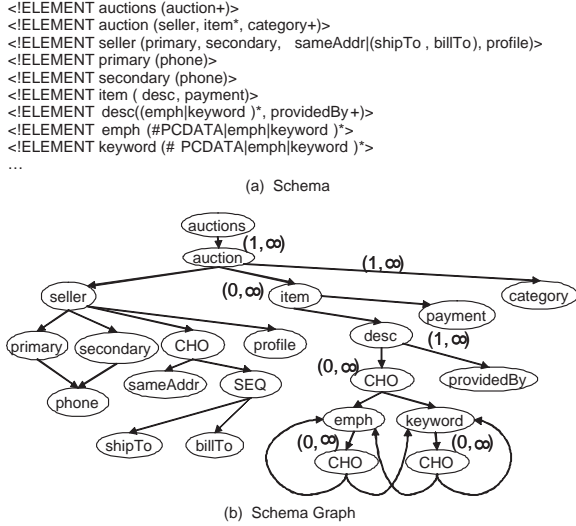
<!ELEMENT auctions (auction+)>
<!ELEMENT auction (seller, item*, category+)>
<!ELEMENT seller (primary, secondary, sameAddr|(shipTo , billTo), profile)>
<!ELEMENT primary (phone)>
<!ELEMENT secondary (phone)>
<!ELEMENT item ( desc, payment)>
<!ELEMENT desc((emph|keyword )*, providedBy+)>
<!ELEMENT emph (#PCDATA|emph|keyword )*>
<!ELEMENT keyword (# PCDATA|emph|keyword )*>
…

(a) Schema

auctions
$(1, \infty)$
auction
$(1, \infty)$
seller
$(0, \infty)$
item
category
payment
primary
secondary
CHO
profile
desc
$(1, \infty)$
$(0, \infty)$
sameAddr
SEQ
CHO
providedBy
phone
shipTo
billTo
emph
keyword
$(0, \infty)$
CHO
$(0, \infty)$
CHO

(b) Schema Graph